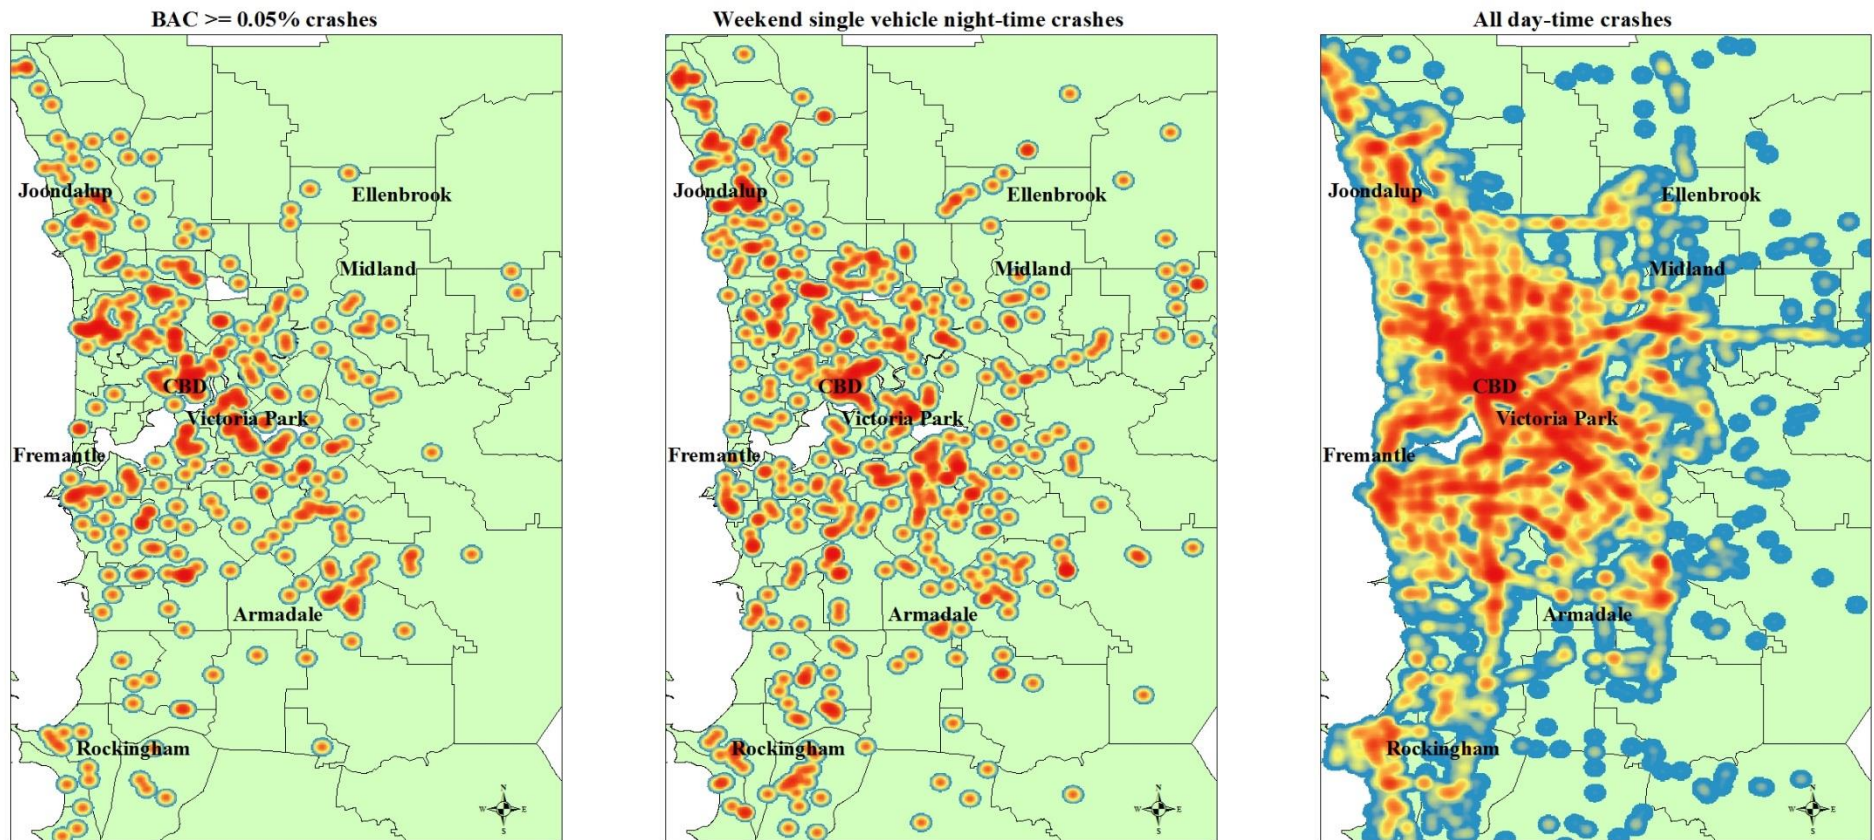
BAC >= 0.05% crashes

Joondalup
Ellenbrook
Midland
CBD
Victoria Park
Fremantle
Armadale
Rockingham

N
W
E
S

Weekend single vehicle night-time crashes

Joondalup
Ellenbrook
Midland
CBD
Victoria Park
Fremantle
Armadale
Rockingham

N
W
E
S

All day-time crashes

Joondalup
Ellenbrook
Midland
CBD
Victoria Park
Fremantle
Armadale
Rockingham

N
W
E
S